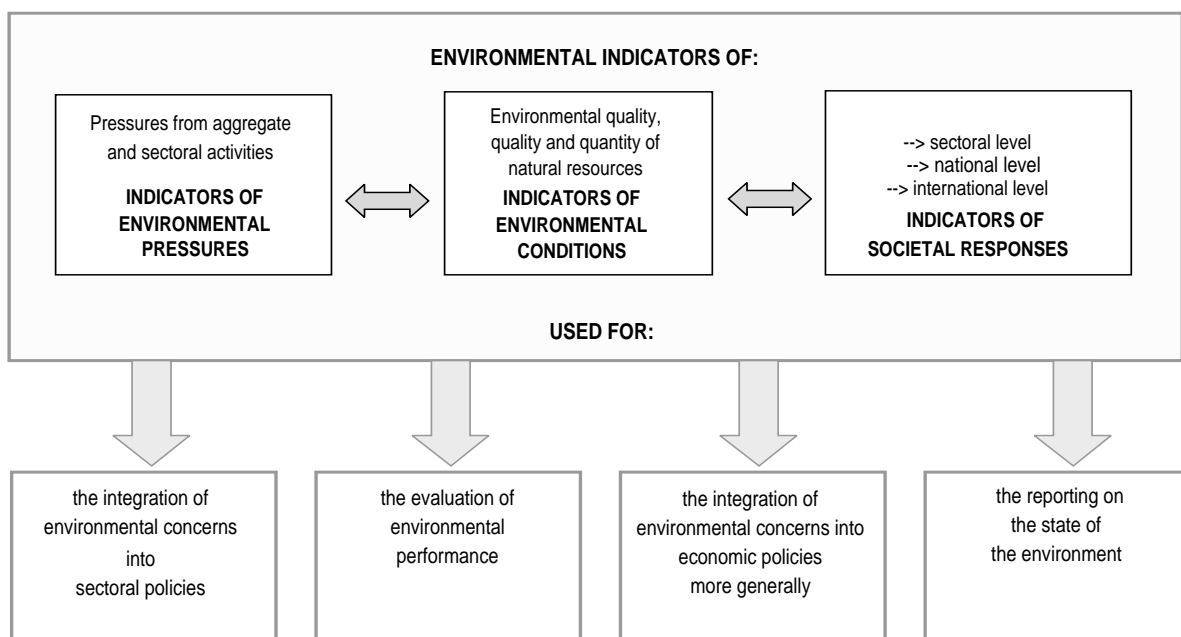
ENVIRONMENTAL INDICATORS OF:

Pressures from aggregate and sectoral activities

INDICATORS OF ENVIRONMENTAL PRESSURES

Environmental quality, quality and quantity of natural resources

INDICATORS OF ENVIRONMENTAL CONDITIONS

--> sectoral level
--> national level
--> international level

INDICATORS OF SOCIETAL RESPONSES

USED FOR:

the integration of environmental concerns into sectoral policies

the evaluation of environmental performance

the integration of environmental concerns into economic policies more generally

the reporting on the state of the environment